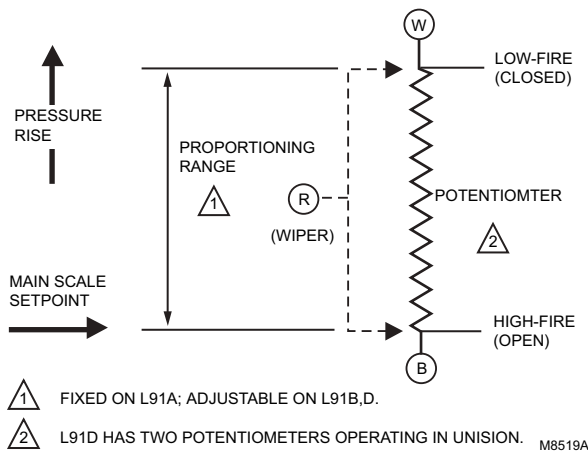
W

LOW-FIRE (CLOSED)

PRESSURE RISE

PROPORTIONING RANGE

1

R

(WIPER)

POTENTIOMTER

2

MAIN SCALE SETPOINT

HIGH-FIRE (OPEN)

B

1 FIXED ON L91A; ADJUSTABLE ON L91B,D.

2 L91D HAS TWO POTENTIOMETERS OPERATING IN UNISION.

M8519A